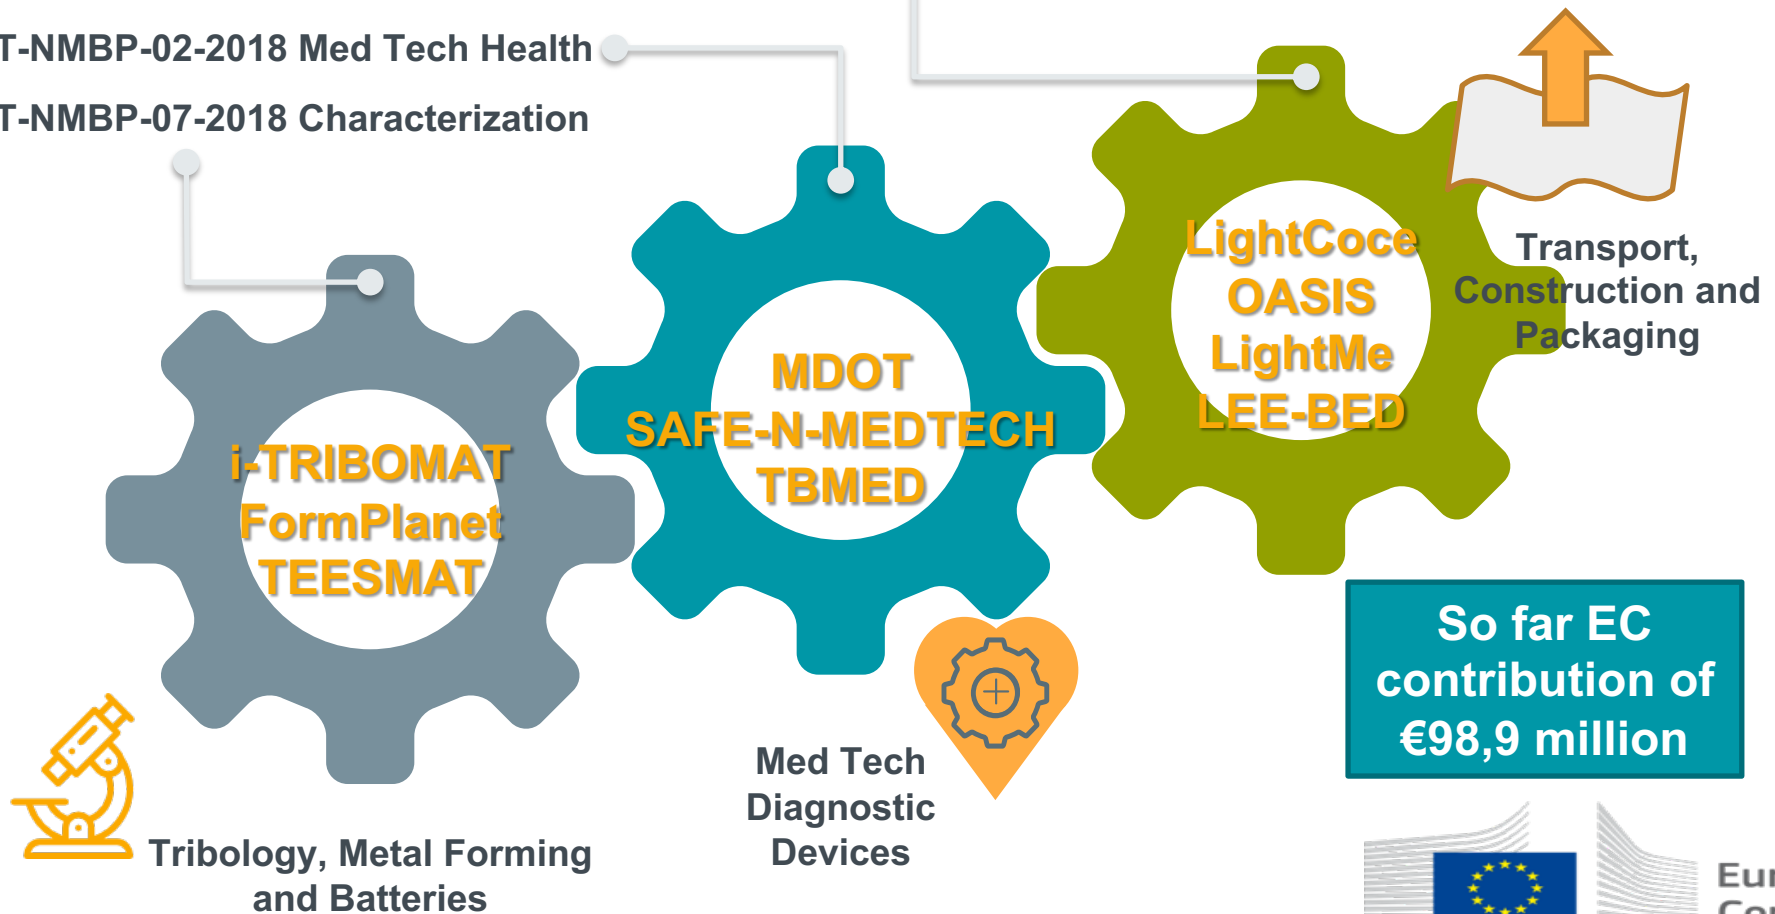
T-NMBP-02-2018 Med Tech Health

T-NMBP-07-2018 Characterization

i-TRIBOMAT
FormPlanet
TEESMAT

MDOT
SAFE-N-MEDTECH
TBMED

LightCoce
OASIS
LightMe
LEE-BED

Transport, Construction and Packaging

Tribology, Metal Forming and Batteries

Med Tech Diagnostic Devices

So far EC contribution of €98,9 million

Eur
Co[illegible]